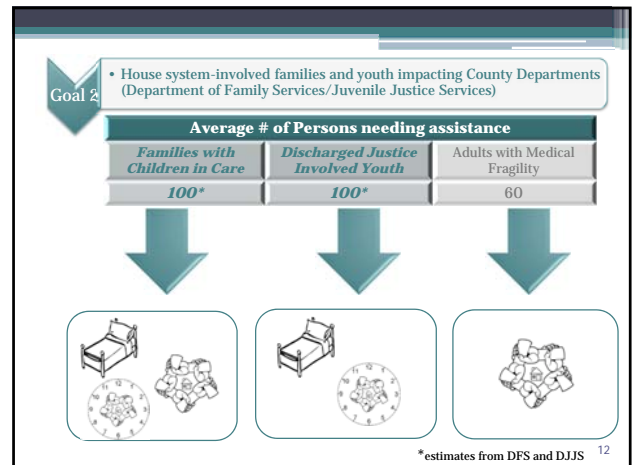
Goal 2

• House system-involved families and youth impacting County Departments (Department of Family Services/Juvenile Justice Services)

| Average # of Persons needing assistance | | |
|---|---|---|
| Families with Children in Care | Discharged Justice Involved Youth | Adults with Medical Fragility |
| 100* | 100* | 60 |

*estimates from DFS and DJJS

12